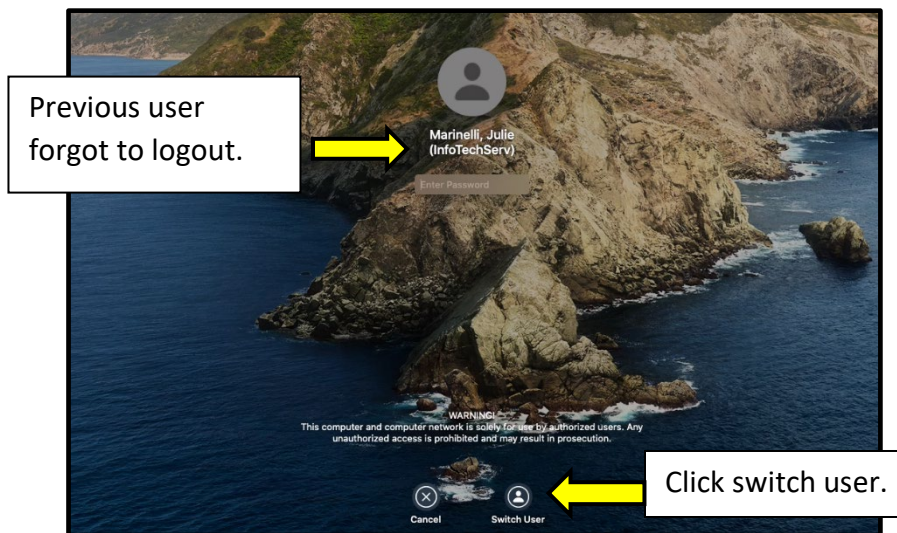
Previous user forgot to logout.

Marinelli, Julie (InfoTechServ)

Enter Password

WARNING!
This computer and computer network is solely for use by authorized users. Any unauthorized access is prohibited and may result in prosecution.

Cancel

Switch User

Click switch user.